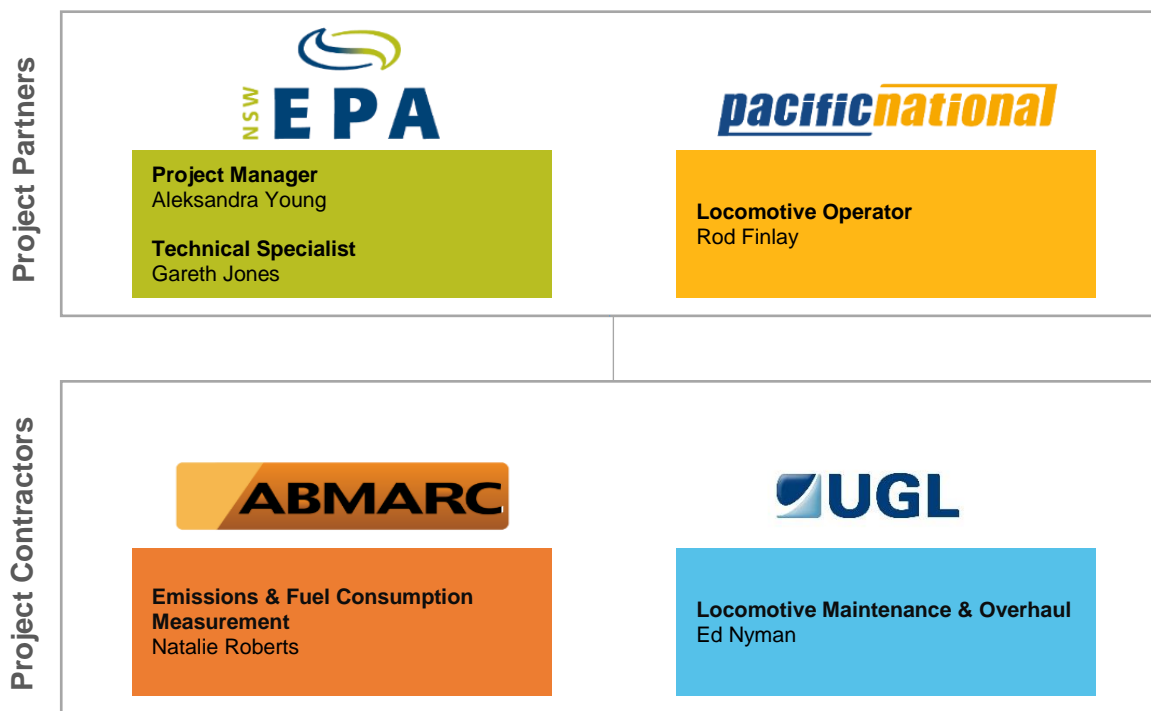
Project Partners

NSW EPA

Project Manager
Aleksandra Young

Technical Specialist
Gareth Jones

pacificnational

Locomotive Operator
Rod Finlay

Project Contractors

ABMARC

Emissions & Fuel Consumption Measurement
Natalie Roberts

UGL

Locomotive Maintenance & Overhaul
Ed Nyman